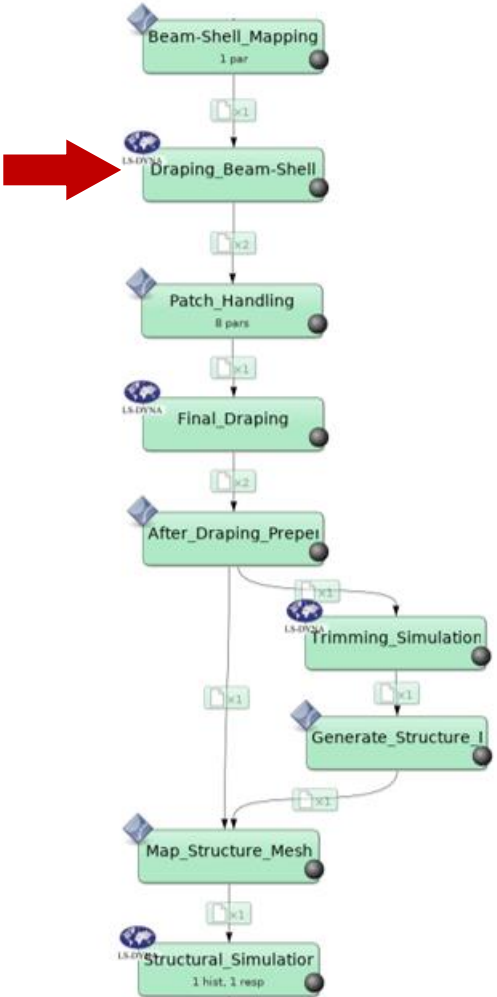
Beam-Shell_Mapping
1 par

x1

LS-DYNA
Draping_Beam-Shell

x2

Patch_Handling
8 pars

x1

LS-DYNA
Final_Draping

x2

After_Draping_Preper

x1

LS-DYNA
Trimming_Simulation

x1

Generate_Structure_I

x1

x1

Map_Structure_Mesh

x1

LS-DYNA
Structural_Simulation
1 hist, 1 resp